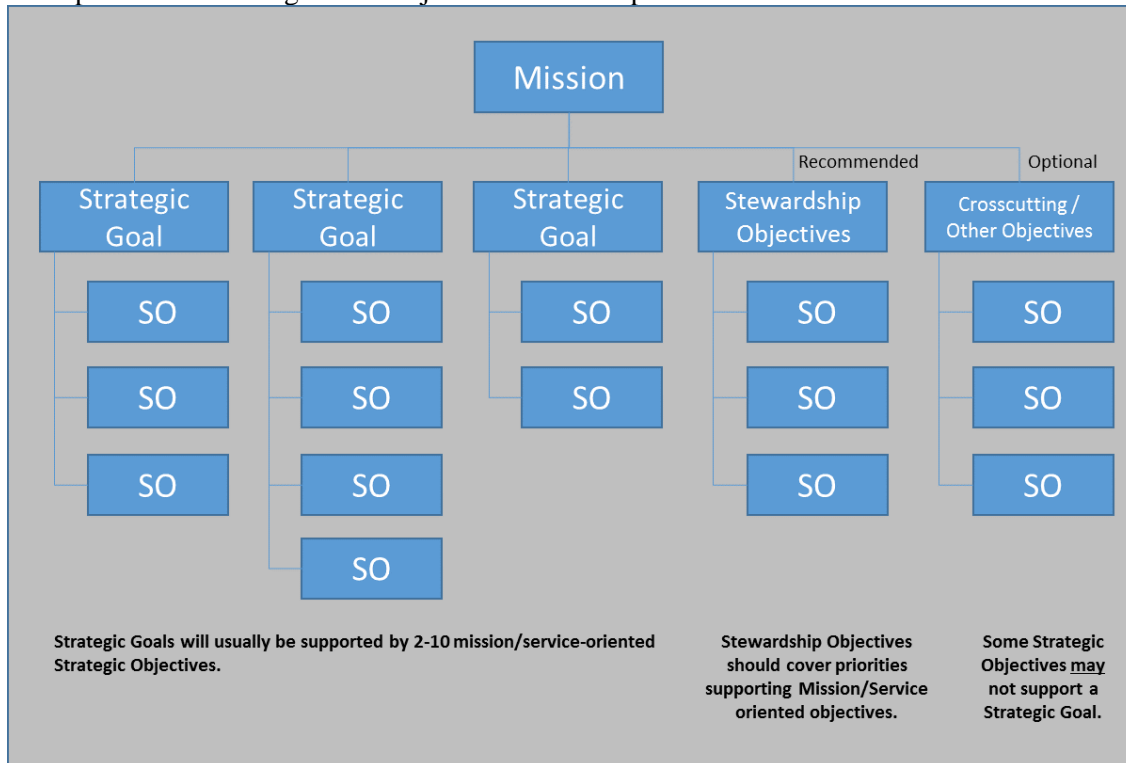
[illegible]

Mission

Recommended

Optional

Strategic Goal

Strategic Goal

Strategic Goal

Stewardship Objectives

Crosscutting / Other Objectives

SO

SO

SO

SO

SO

SO

SO

SO

SO

SO

SO

SO

SO

SO

SO

SO

Strategic Goals will usually be supported by 2-10 mission/service-oriented Strategic Objectives.

Stewardship Objectives should cover priorities supporting Mission/Service oriented objectives.

Some Strategic Objectives may not support a Strategic Goal.